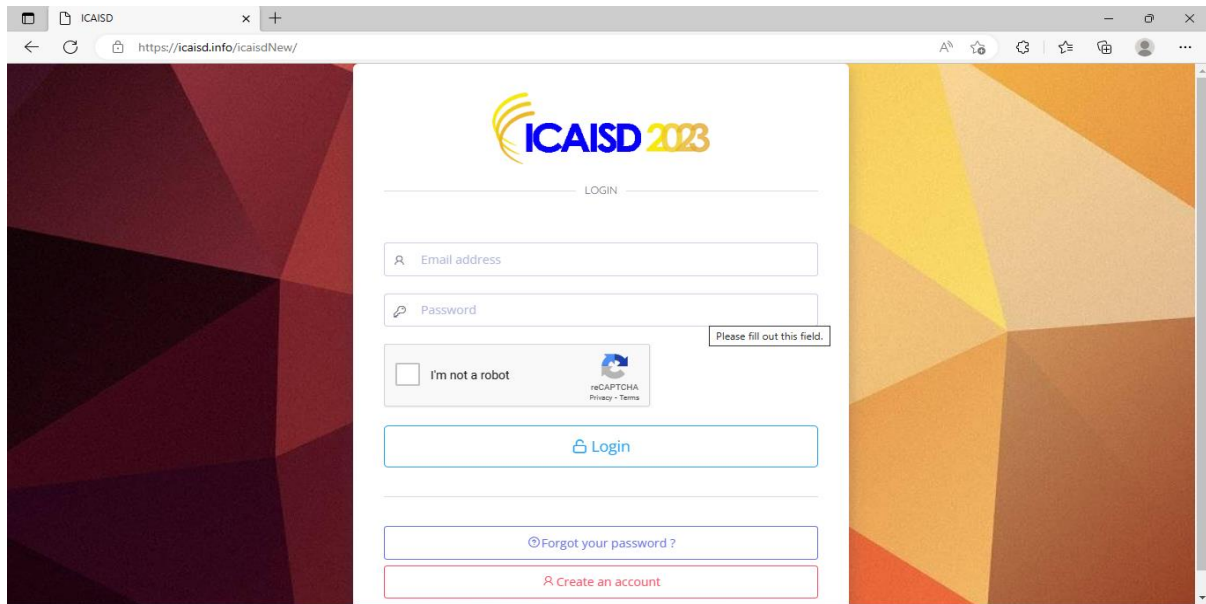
ICAISD

https://icaisd.info/icaisdNew/

ICAISD 2023

LOGIN

Email address

Password

Please fill out this field.

I'm not a robot

reCAPTCHA
Privacy - Terms

Login

Forgot your password ?

Create an account